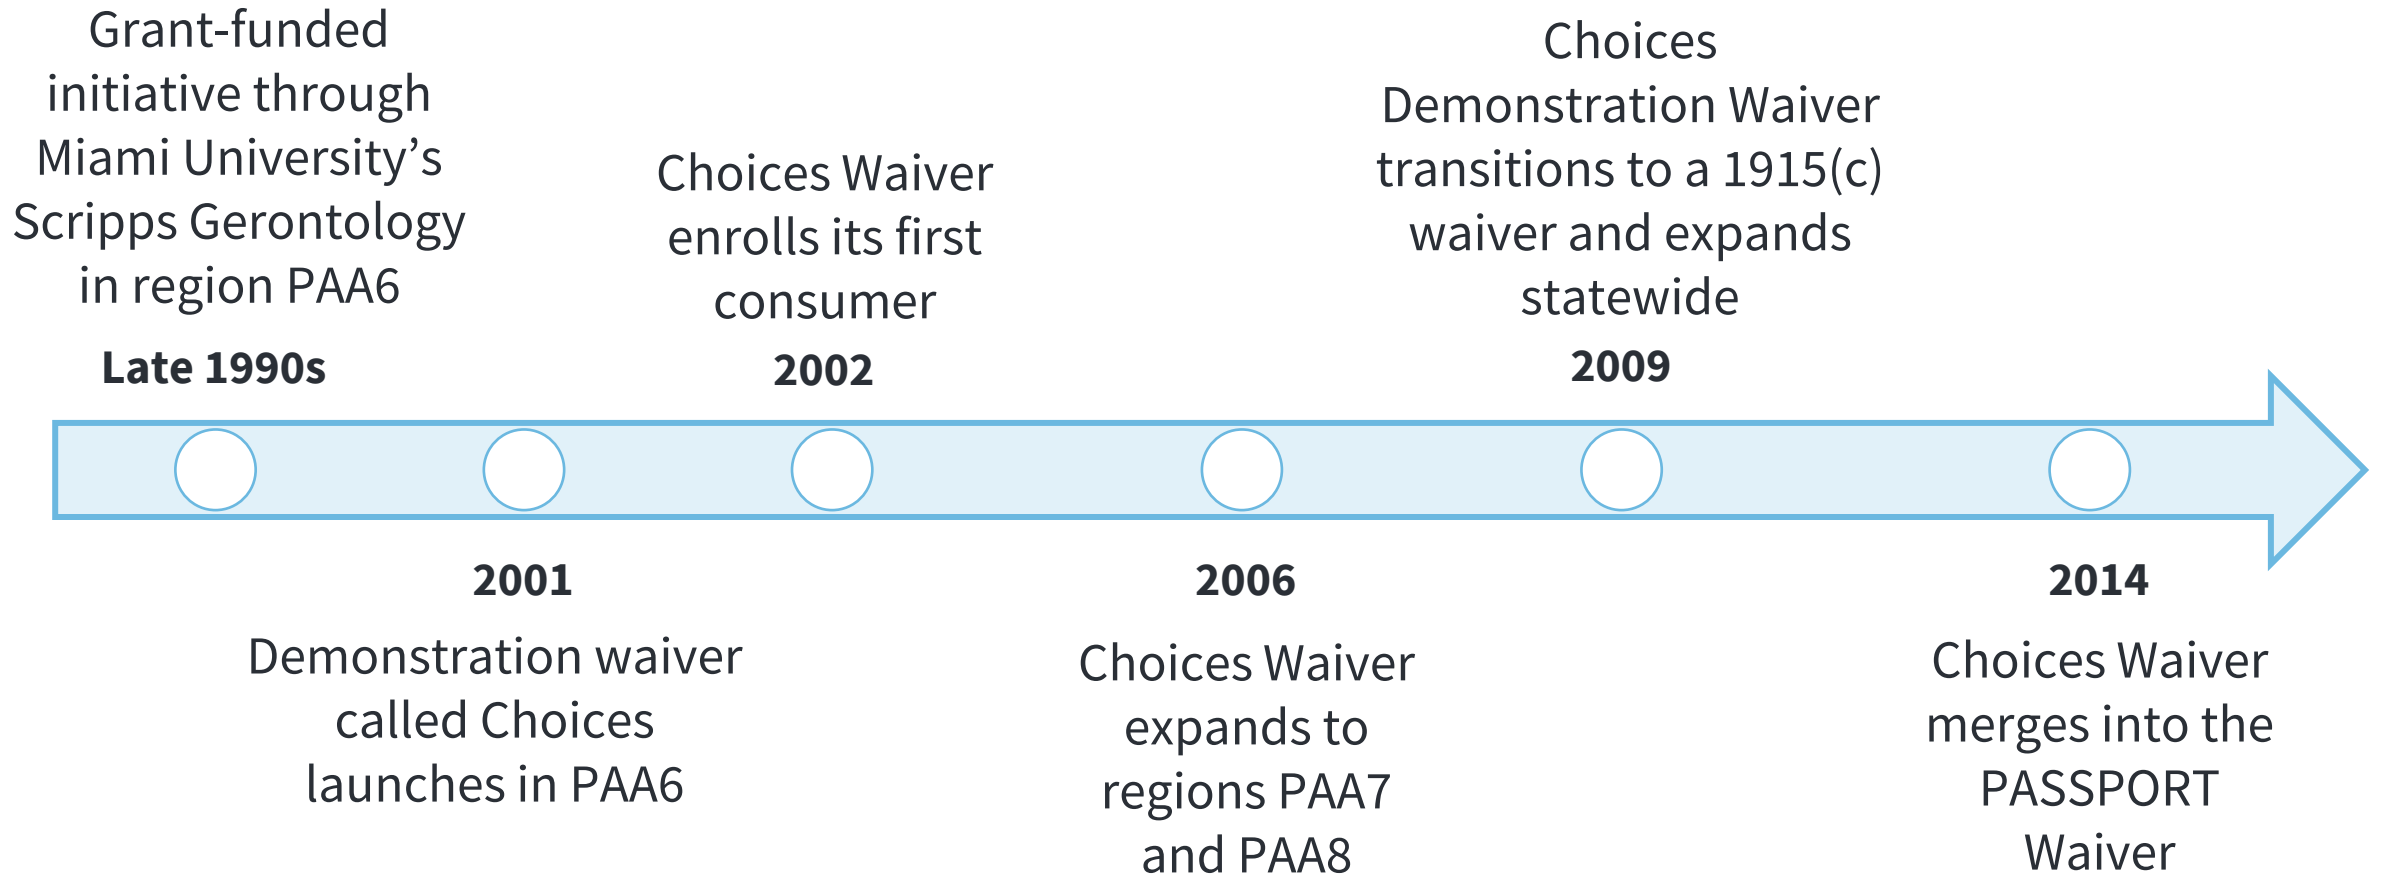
Grant-funded initiative through Miami University’s Scripps Gerontology in region PAA6

Late 1990s

Choices Waiver enrolls its first consumer

2002

Choices Demonstration Waiver transitions to a 1915(c) waiver and expands statewide

2009

2001

Demonstration waiver called Choices launches in PAA6

2006

Choices Waiver expands to regions PAA7 and PAA8

2014

Choices Waiver merges into the PASSPORT Waiver